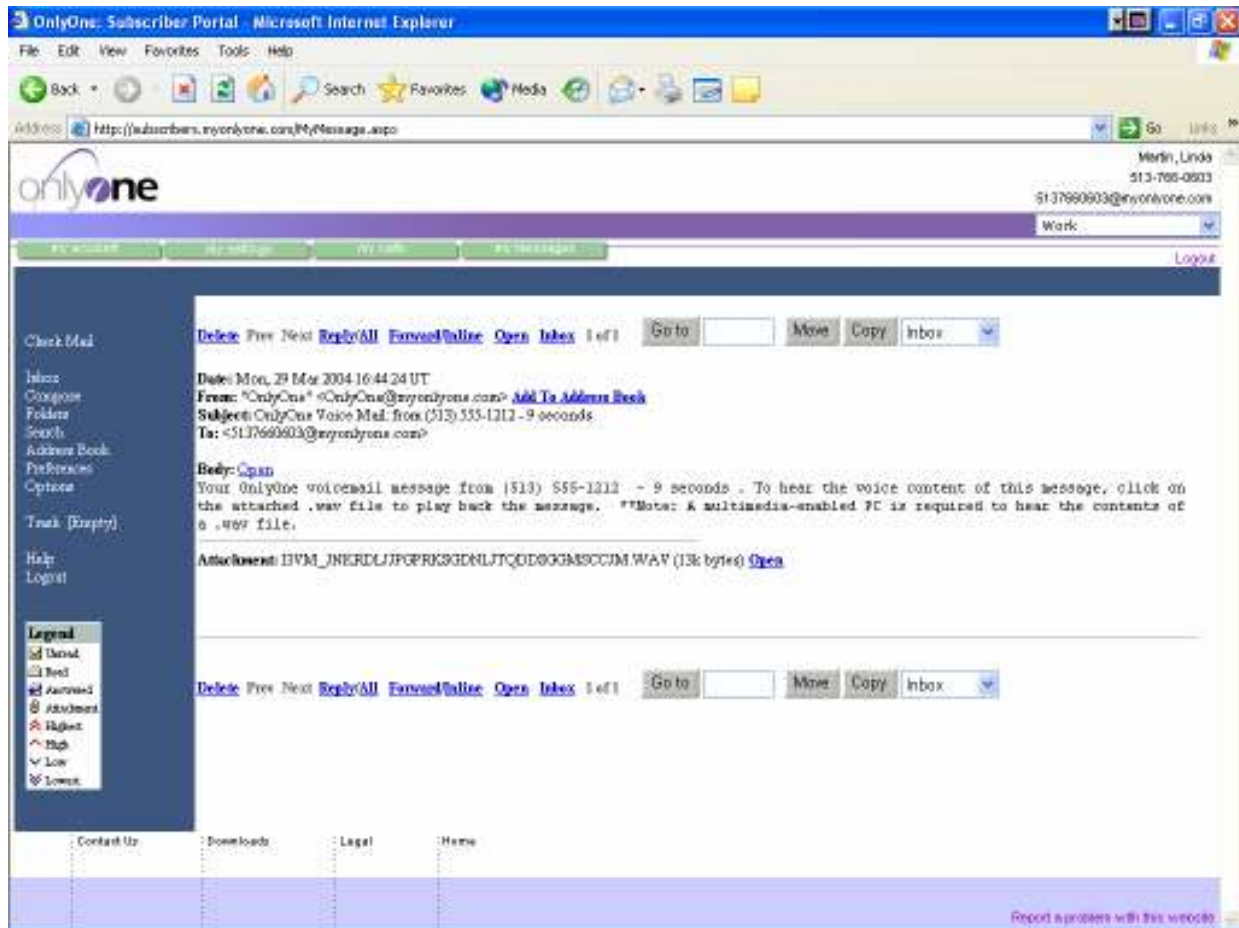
OnlyOne: Subscriber Portal - Microsoft Internet Explorer

File Edit View Favorites Tools Help

Back Search Favorites Media

Address http://subscribers.myonlyone.com/MyMessage.aspx Go Links

onlyone

Martin, Linda
513-766-0603
5137660603@myonlyone.com

Work

My Account My Settings My Calls My Messages

Logout

Check Mail

Inbox
Compose
Folders
Search
Address Book
Preferences
Options

Trash [Empty]

Help
Logout

Legend
Unread
Read
Answered
Attachment
Highest
High
Low
Lowest

Delete Prev Next Reply/All Forward/Inline Open Inbox 1 of 1 Go to Move Copy Inbox

Date: Mon, 29 Mar 2004 16:44:24 UT
From: "OnlyOne" <OnlyOne@myonlyone.com> Add To Address Book
Subject: OnlyOne Voice Mail: from (513) 555-1212 - 9 seconds
To: <5137660603@myonlyone.com>

Body: Open
Your OnlyOne voicemail message from (513) 555-1212 - 9 seconds . To hear the voice content of this message, click on the attached .wav file to play back the message. **Note: A multimedia-enabled PC is required to hear the contents of a .wav file.

Attachment: I3VM_JNKRDLJPGPRKSGDNLJTQDDSGGMSCCJM.WAV (13k bytes) Open

Delete Prev Next Reply/All Forward/Inline Open Inbox 1 of 1 Go to Move Copy Inbox

Contact Us Downloads Legal Home

Report a problem with this website